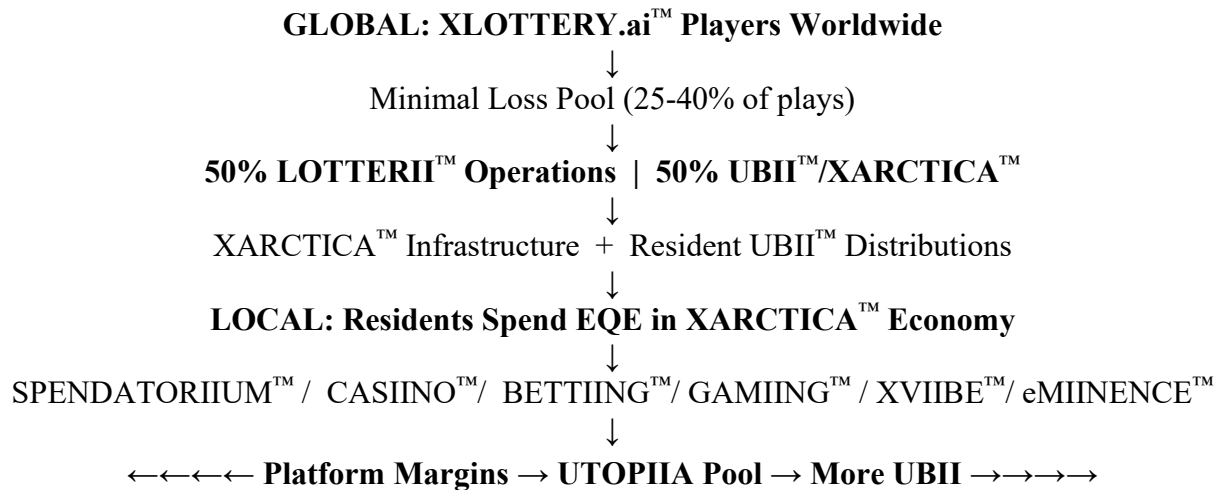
**GLOBAL: XLOTTERY.ai™ Players Worldwide**

↓

Minimal Loss Pool (25-40% of plays)

↓

**50% LOTTERII™ Operations | 50% UBII™/XARCTICA™**

↓

XARCTICA™ Infrastructure + Resident UBII™ Distributions

↓

**LOCAL: Residents Spend EQE in XARCTICA™ Economy**

↓

SPENDATORIIUM™ / CASIINO™/ BETTIING™/ GAMIING™ / XVIIBE™/ eMIINENCE™

↓

←←←← **Platform Margins → UTOPIIA Pool → More UBII** →→→→